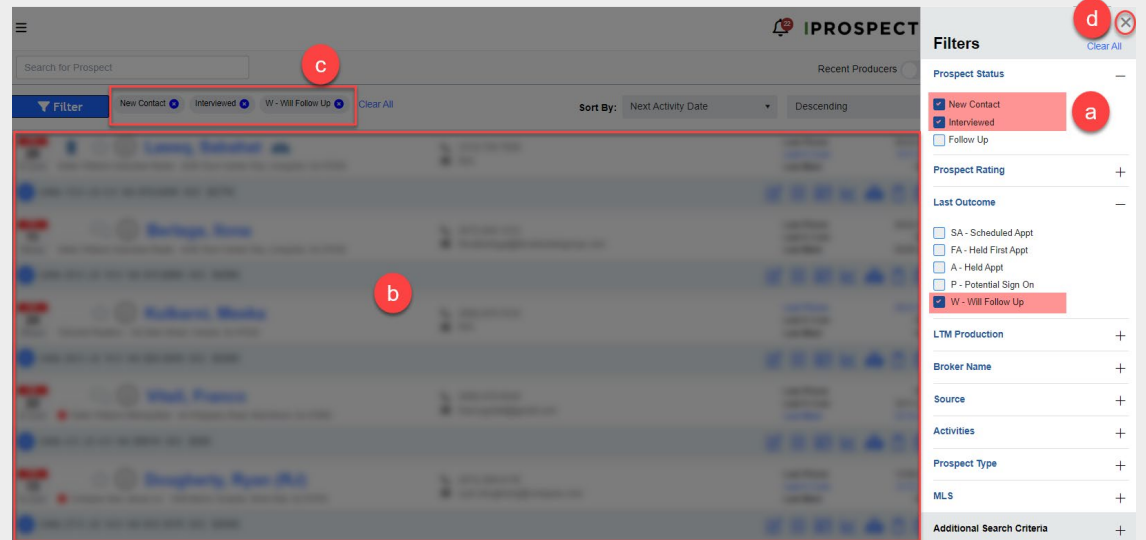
IPROSPECT

Search for Prospect

Recent Producers

Filter

New Contact Interviewed W - Will Follow Up Clear All

c

Sort By: Next Activity Date Descending

Lasseq, Sebahat

Berlaga, Rose

b

Kulkarni, Meeta

Wall, Francis

Dougherty, Ryan (RJ)

d

Filters

Clear All

Prospect Status

New Contact

Interviewed

Follow Up

a

Prospect Rating

Last Outcome

SA - Scheduled Appt

FA - Held First Appt

A - Held Appt

P - Potential Sign On

W - Will Follow Up

LTM Production

Broker Name

Source

Activities

Prospect Type

MLS

Additional Search Criteria